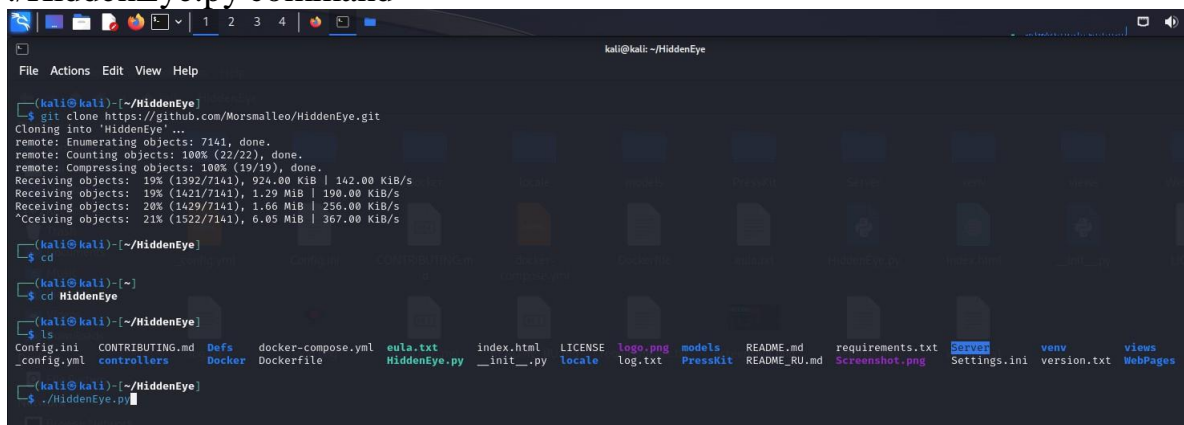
./HiddenEye.py command

1 2 3 4

kali@kali: ~/HiddenEye

File Actions Edit View Help

┌──(kali㉿kali)-[~/HiddenEye]
└─$ git clone https://github.com/Morsmalleo/HiddenEye.git
Cloning into 'HiddenEye'...
remote: Enumerating objects: 7141, done.
remote: Counting objects: 100% (22/22), done.
remote: Compressing objects: 100% (19/19), done.
Receiving objects: 19% (1392/7141), 924.00 KiB | 142.00 KiB/s
Receiving objects: 19% (1421/7141), 1.29 MiB | 190.00 KiB/s
Receiving objects: 20% (1429/7141), 1.66 MiB | 256.00 KiB/s
^Cceiving objects: 21% (1522/7141), 6.05 MiB | 367.00 KiB/s

┌──(kali㉿kali)-[~/HiddenEye]
└─$ cd

┌──(kali㉿kali)-[~]
└─$ cd HiddenEye

┌──(kali㉿kali)-[~/HiddenEye]
└─$ ls
Config.ini CONTRIBUTING.md Defs docker-compose.yml eula.txt index.html LICENSE logo.png models README.md requirements.txt Server venv views
_config.yml controllers Docker Dockerfile HiddenEye.py __init__.py locale log.txt PressKit README_RU.md Screenshot.png Settings.ini version.txt WebPages

┌──(kali㉿kali)-[~/HiddenEye]
└─$ ./HiddenEye.py